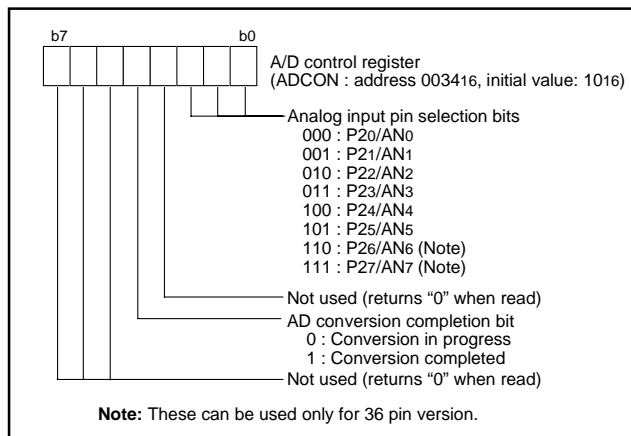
b7

b0

A/D control register
(ADCON : address $0034_{16}$, initial value: $10_{16}$)

Analog input pin selection bits
000 : $P2_0/AN_0$
001 : $P2_1/AN_1$
010 : $P2_2/AN_2$
011 : $P2_3/AN_3$
100 : $P2_4/AN_4$
101 : $P2_5/AN_5$
110 : $P2_6/AN_6$ (Note)
111 : $P2_7/AN_7$ (Note)

Not used (returns "0" when read)

AD conversion completion bit
0 : Conversion in progress
1 : Conversion completed

Not used (returns "0" when read)

**Note:** These can be used only for 36 pin version.